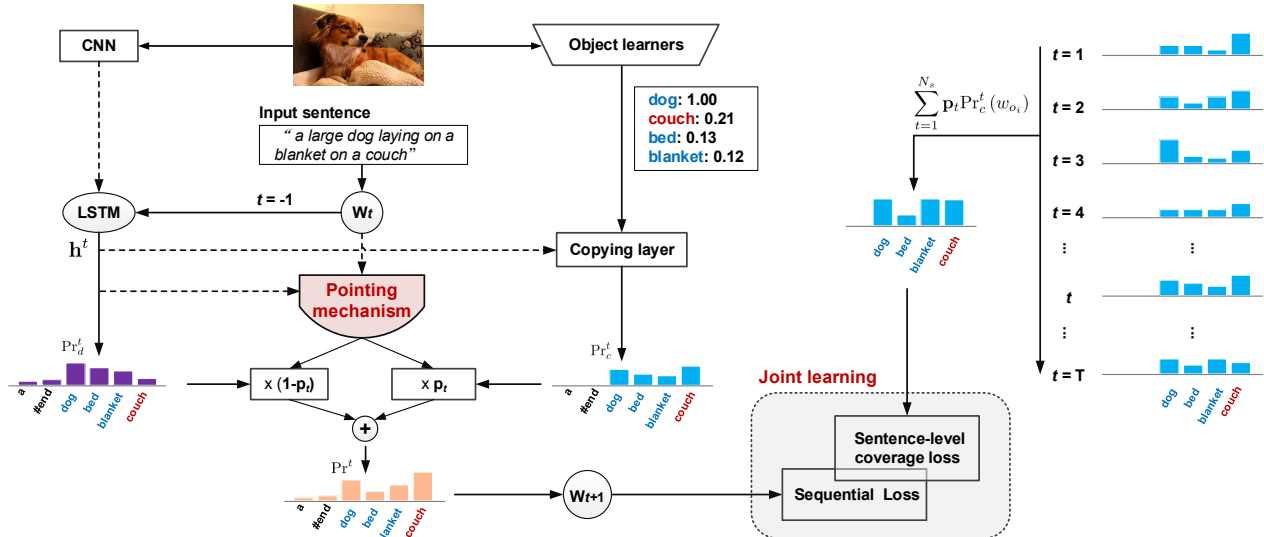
CNN

Object learners

Input sentence

" a large dog laying on a blanket on a couch"

dog: 1.00
couch: 0.21
bed: 0.13
blanket: 0.12

LSTM

t = -1

W$t$

$\mathbf{h}^t$

Copying layer

Pointing mechanism

$\mathrm{Pr}_d^t$

a #end dog bed blanket couch

x (1-p$_t$)

x p$_t$

$\mathrm{Pr}_c^t$

a #end dog bed blanket couch

+

$\mathrm{Pr}^t$

a #end dog bed blanket couch

W$t+1$

Joint learning

Sentence-level coverage loss

Sequential Loss

$\sum_{t=1}^{N_s} \mathbf{p}_t \mathrm{Pr}_c^t(w_{o_i})$

dog bed blanket couch

t = 1
t = 2
t = 3
t = 4
⋮
t
⋮
t = T

⋮
⋮

dog bed blanket couch